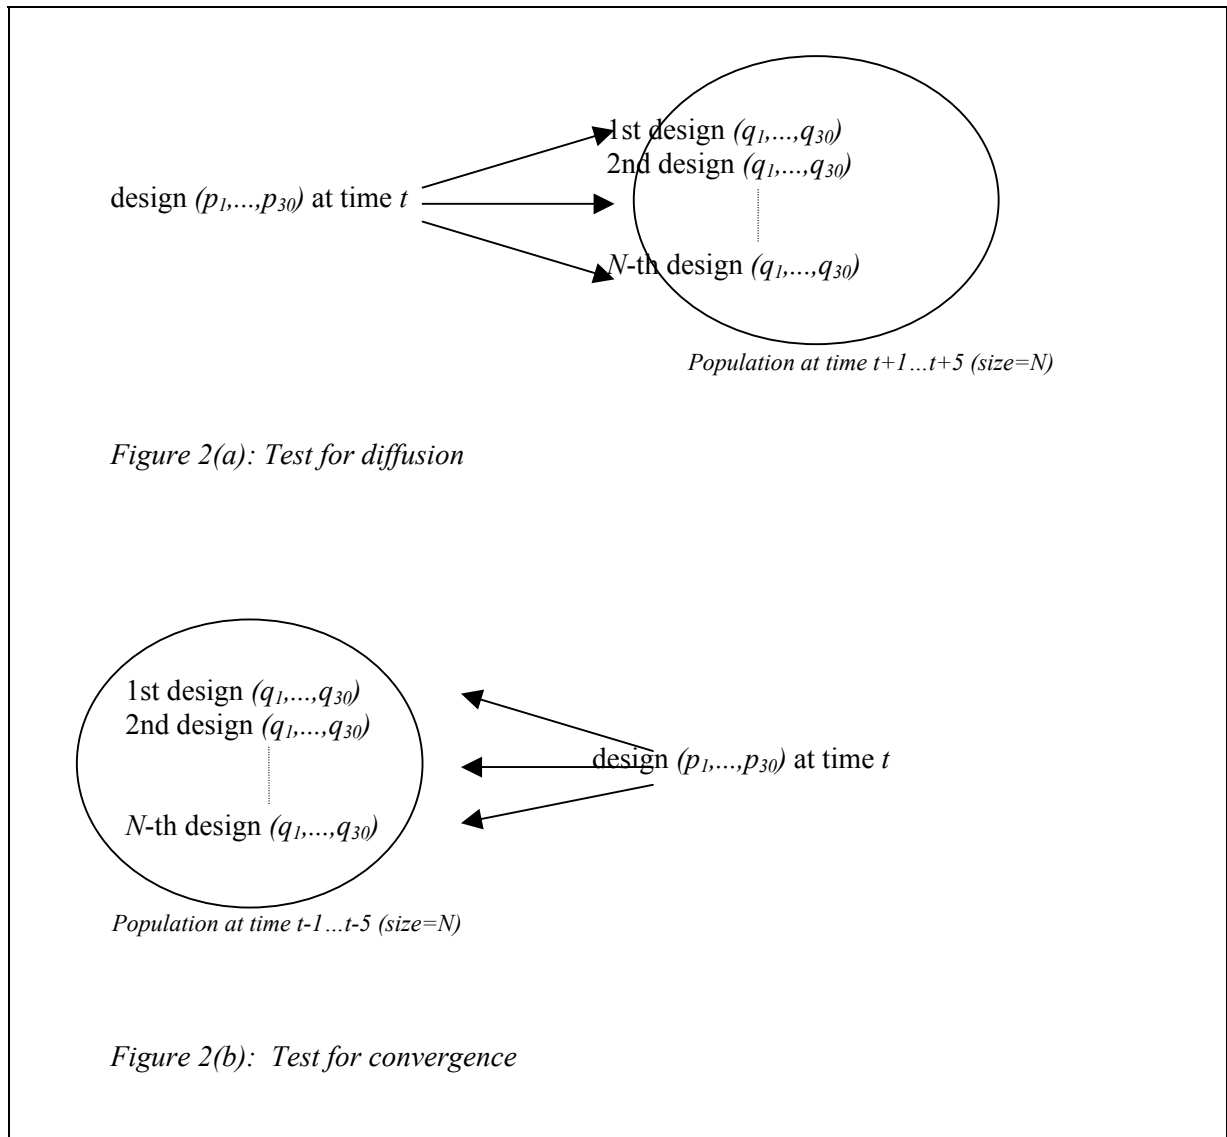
design $(p_1,...,p_{30})$ at time $t$

1st design $(q_1,...,q_{30})$
2nd design $(q_1,...,q_{30})$
$N$-th design $(q_1,...,q_{30})$

Population at time t+1…t+5 (size=N)

Figure 2(a): Test for diffusion

1st design $(q_1,...,q_{30})$
2nd design $(q_1,...,q_{30})$
$N$-th design $(q_1,...,q_{30})$

design $(p_1,...,p_{30})$ at time $t$

Population at time t-1…t-5 (size=N)

Figure 2(b): Test for convergence